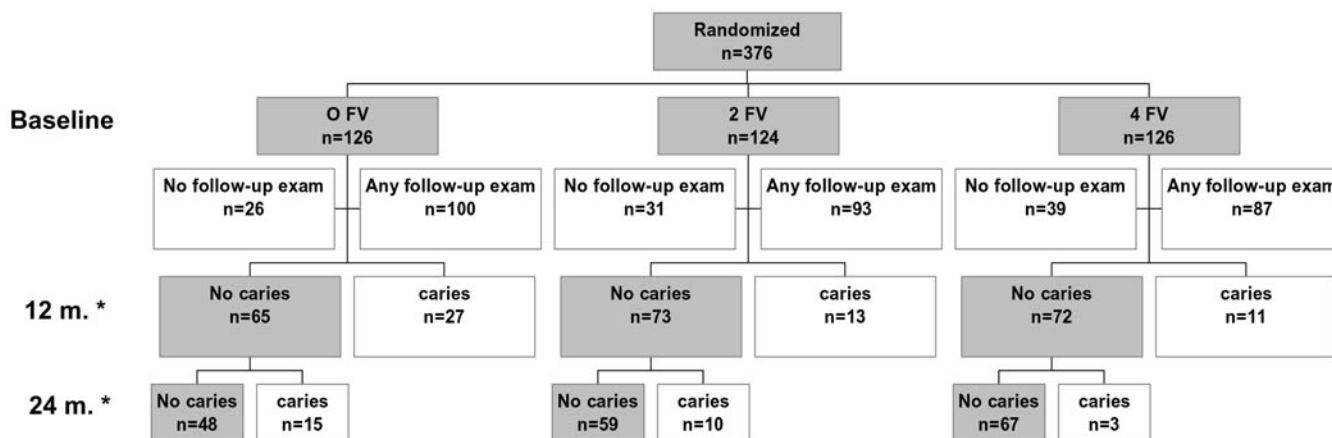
Randomized
n=376

Baseline

O FV
n=126

2 FV
n=124

4 FV
n=126

No follow-up exam
n=26

Any follow-up exam
n=100

No follow-up exam
n=31

Any follow-up exam
n=93

No follow-up exam
n=39

Any follow-up exa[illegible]
n=87

12 m. *

No caries
n=65

caries
n=27

No caries
n=73

caries
n=13

No caries
n=72

caries
n=11

24 m. *

No caries
n=48

caries
n=15

No caries
n=59

caries
n=10

No caries
n=67

caries
n=3